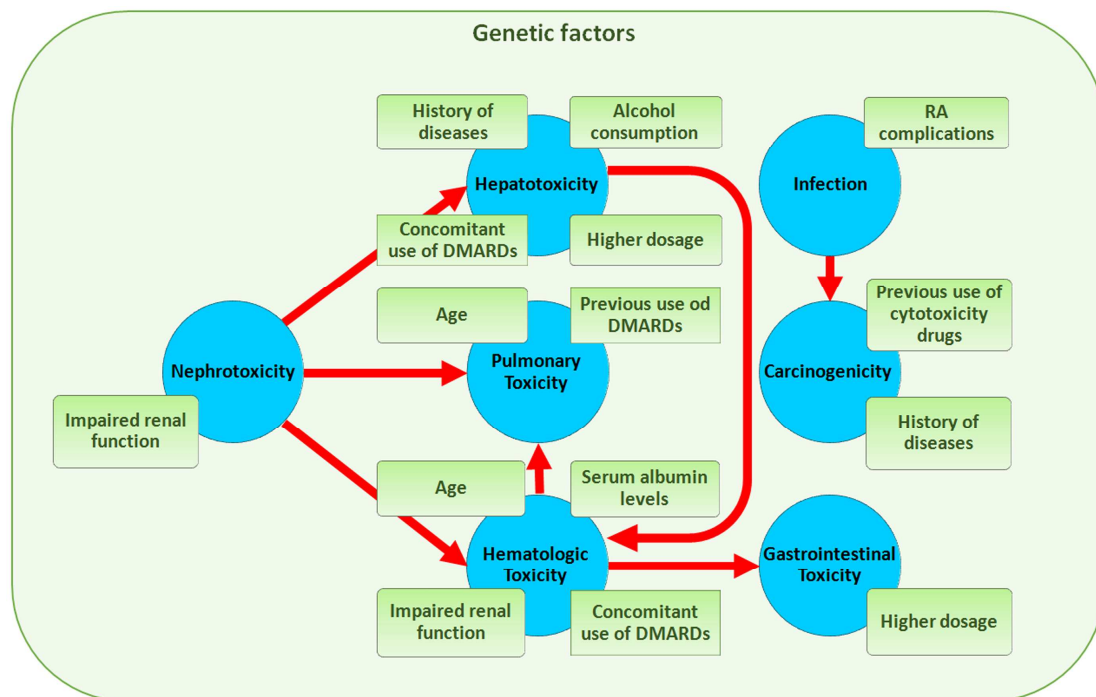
Genetic factors

History of diseases

Alcohol consumption

Hepatotoxicity

Concomitant use of DMARDs

Higher dosage

RA complications

Infection

Age

Previous use od DMARDs

Nephrotoxicity

Pulmonary Toxicity

Previous use of cytotoxicity drugs

Carcinogenicity

Impaired renal function

History of diseases

Age

Serum albumin levels

Hematologic Toxicity

Gastrointestinal Toxicity

Impaired renal function

Concomitant use of DMARDs

Higher dosage